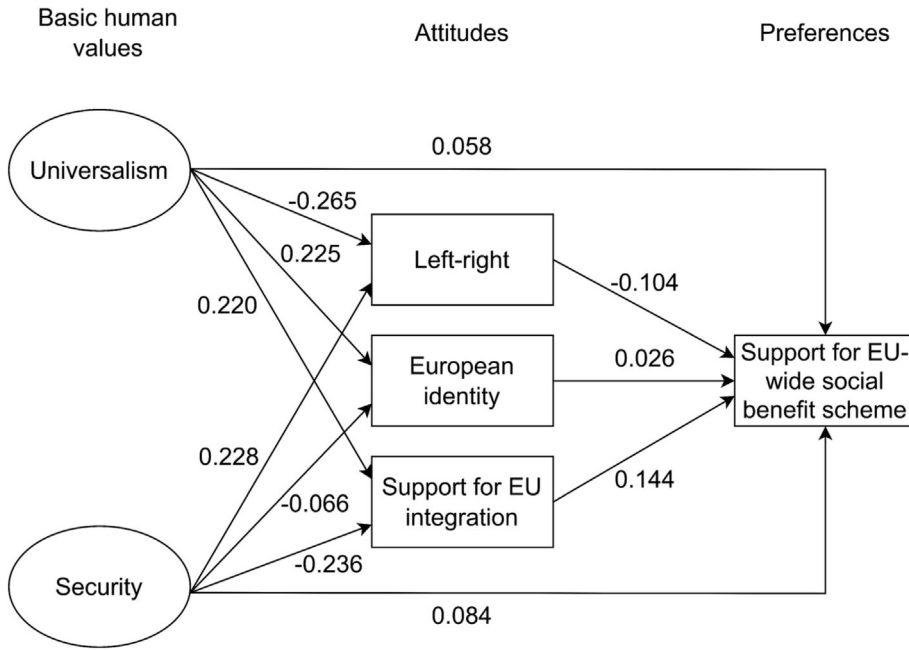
Basic human values

Attitudes

Preferences

Universalism

0.058

-0.265

0.225

Left-right

0.220

-0.104

European identity

0.026

Support for EU-wide social benefit scheme

0.228

-0.066

Support for EU integration

0.144

-0.236

Security

0.084